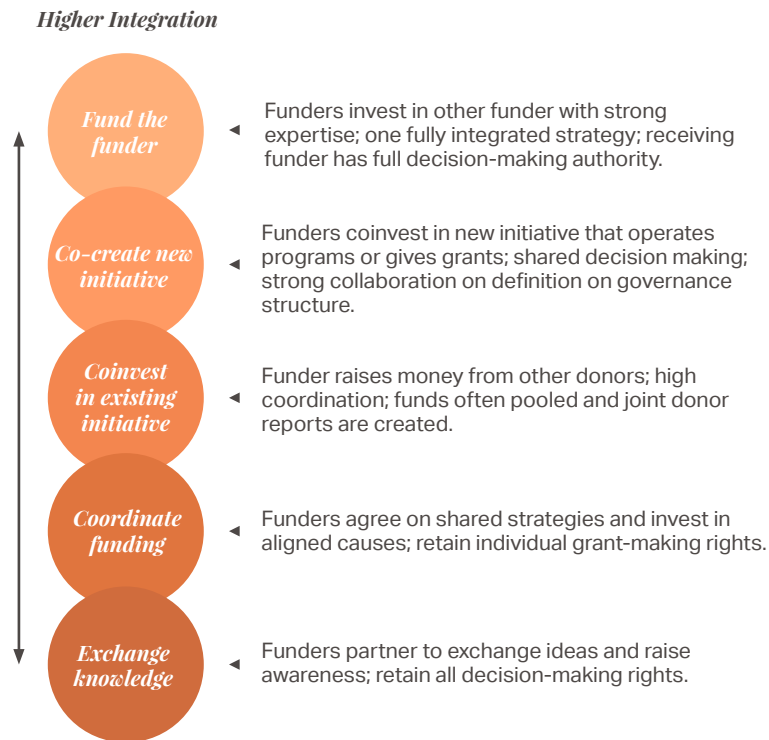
Higher Integration

Fund the funder

Funders invest in other funder with strong expertise; one fully integrated strategy; receiving funder has full decision-making authority.

Co-create new initiative

Funders coinvest in new initiative that operates programs or gives grants; shared decision making; strong collaboration on definition on governance structure.

Coinvest in existing initiative

Funder raises money from other donors; high coordination; funds often pooled and joint donor reports are created.

Coordinate funding

Funders agree on shared strategies and invest in aligned causes; retain individual grant-making rights.

Exchange knowledge

Funders partner to exchange ideas and raise awareness; retain all decision-making rights.